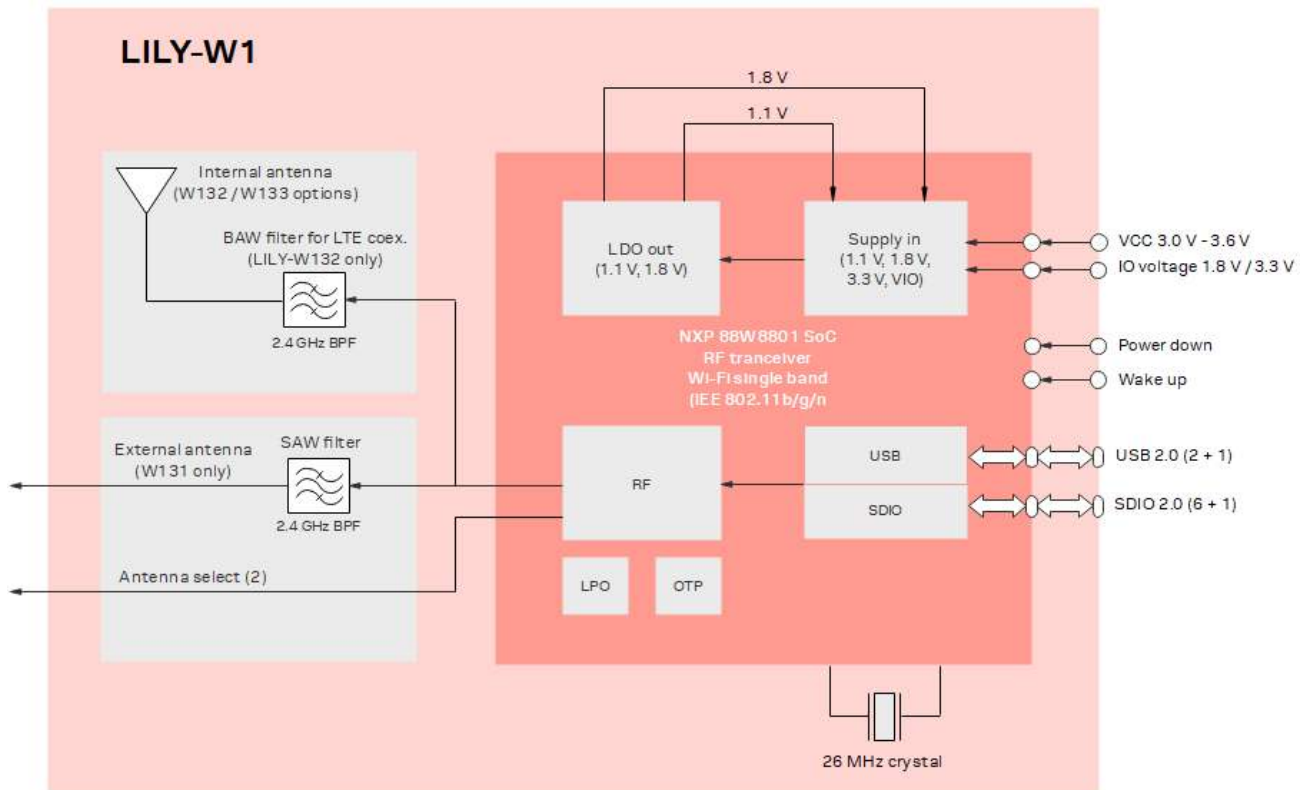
LILY-W1

1.8 V

1.1 V

Internal antenna
(W132 / W133 options)

BAW filter for LTE coex.
(LILY-W132 only)

2.4 GHz BPF

LDO out
(1.1 V, 1.8 V)

Supply in
(1.1 V, 1.8 V,
3.3 V, VIO)

VCC 3.0 V - 3.6 V

IO voltage 1.8 V / 3.3 V

NXP 88W8801 SoC
RF tranceiver
Wi-Fi single band
(IEE 802.11b/g/n

Power down

Wake up

External antenna
(W131 only)

SAW filter

2.4 GHz BPF

RF

USB

SDIO

USB 2.0 (2 + 1)

SDIO 2.0 (6 + 1)

Antenna select (2)

LPO

OTP

26 MHz crystal